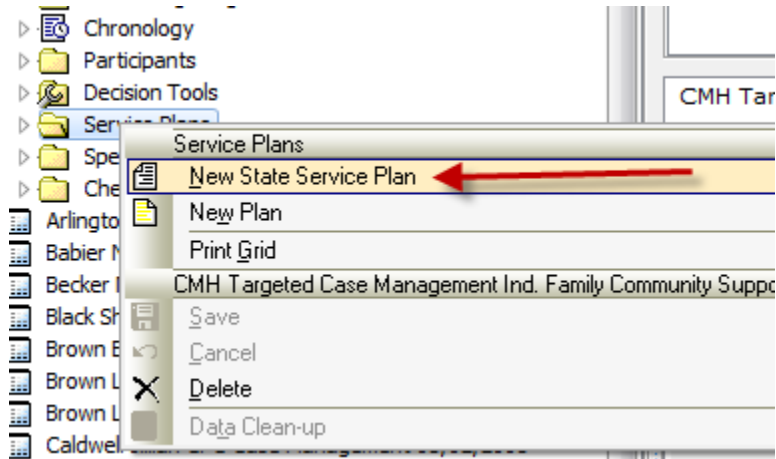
Chronology
Participants
Decision Tools
Servi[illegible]
Spe
Che
Arlingto
Babier N
Becker I
Black Sh
Brown E
Brown L
Brown L
Caldwel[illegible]

CMH Tar

Service Plans
New State Service Plan
New Plan
Print Grid
CMH Targeted Case Management Ind. Family Community Suppo
Save
Cancel
Delete
Data Clean-up